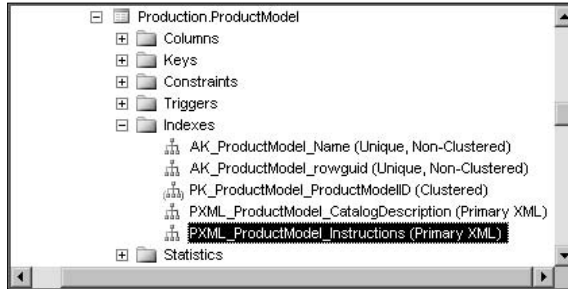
Production.ProductModel
Columns
Keys
Constraints
Triggers
Indexes
AK_ProductModel_Name (Unique, Non-Clustered)
AK_ProductModel_rowguid (Unique, Non-Clustered)
PK_ProductModel_ProductModelID (Clustered)
PXML_ProductModel_CatalogDescription (Primary XML)
PXML_ProductModel_Instructions (Primary XML)
Statistics